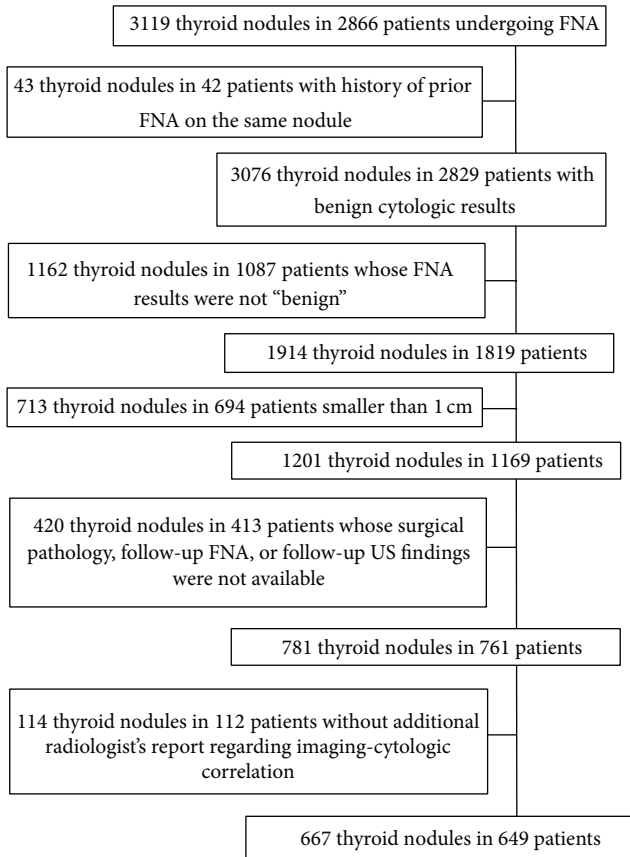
3119 thyroid nodules in 2866 patients undergoing FNA

43 thyroid nodules in 42 patients with history of prior FNA on the same nodule

3076 thyroid nodules in 2829 patients with benign cytologic results

1162 thyroid nodules in 1087 patients whose FNA results were not “benign”

1914 thyroid nodules in 1819 patients

713 thyroid nodules in 694 patients smaller than 1 cm

1201 thyroid nodules in 1169 patients

420 thyroid nodules in 413 patients whose surgical pathology, follow-up FNA, or follow-up US findings were not available

781 thyroid nodules in 761 patients

114 thyroid nodules in 112 patients without additional radiologist’s report regarding imaging-cytologic correlation

667 thyroid nodules in 649 patients